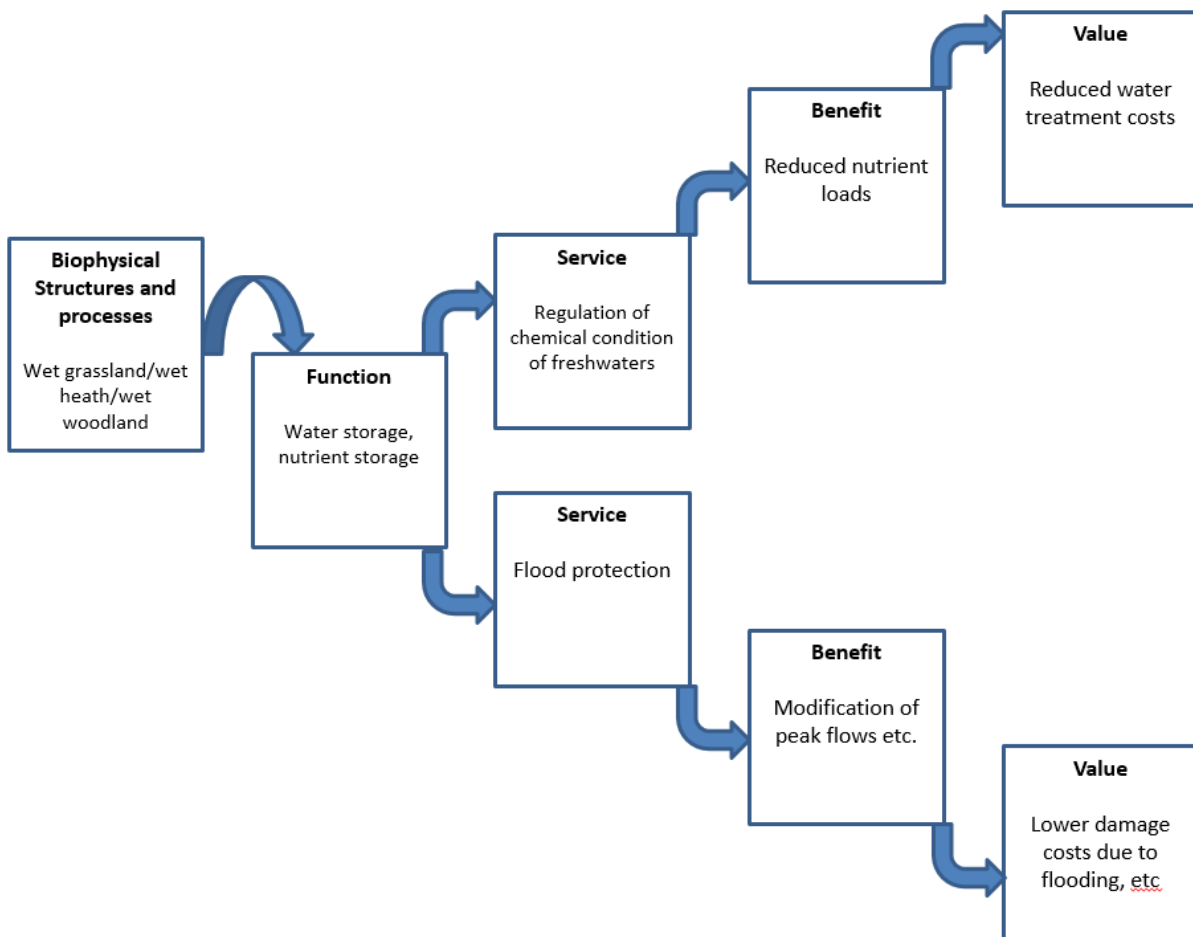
Biophysical Structures and processes

Wet grassland/wet heath/wet woodland

Function

Water storage, nutrient storage

Service

Regulation of chemical condition of freshwaters

Benefit

Reduced nutrient loads

Value

Reduced water treatment costs

Service

Flood protection

Benefit

Modification of peak flows etc.

Value

Lower damage costs due to flooding, etc